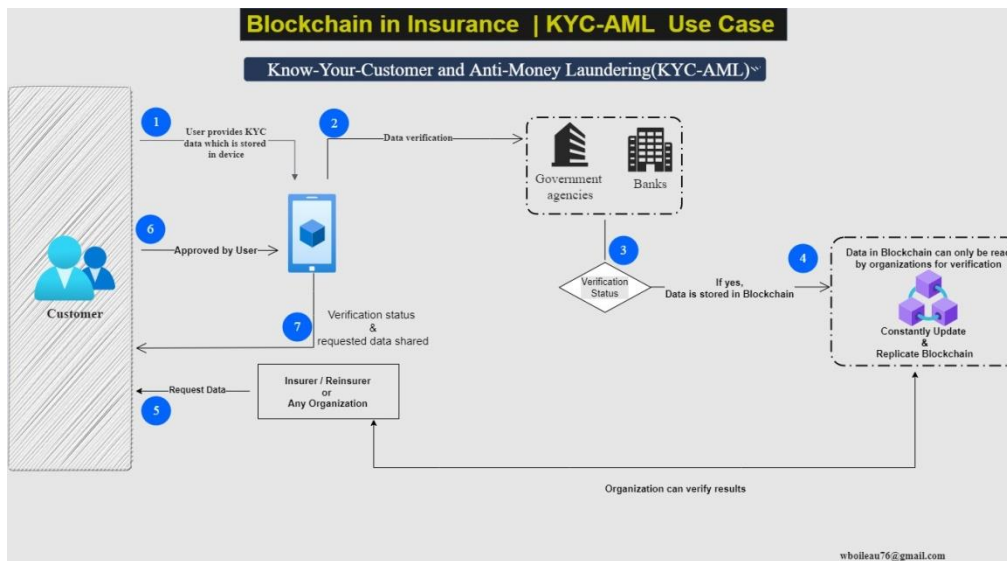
Blockchain in Insurance | KYC-AML Use Case

Know-Your-Customer and Anti-Money Laundering(KYC-AML)

Customer

1

User provides KYC data which is stored in device

2

Data verification

Government agencies

Banks

3

Verification Status

If yes, Data is stored in Blockchain

4

Data in Blockchain can only be rea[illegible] by organizations for verification

Constantly Update & Replicate Blockchain

6

Approved by User

7

Verification status & requested data shared

5

Request Data

Insurer / Reinsurer or Any Organization

Organization can verify results

wboileau76@gmail.com